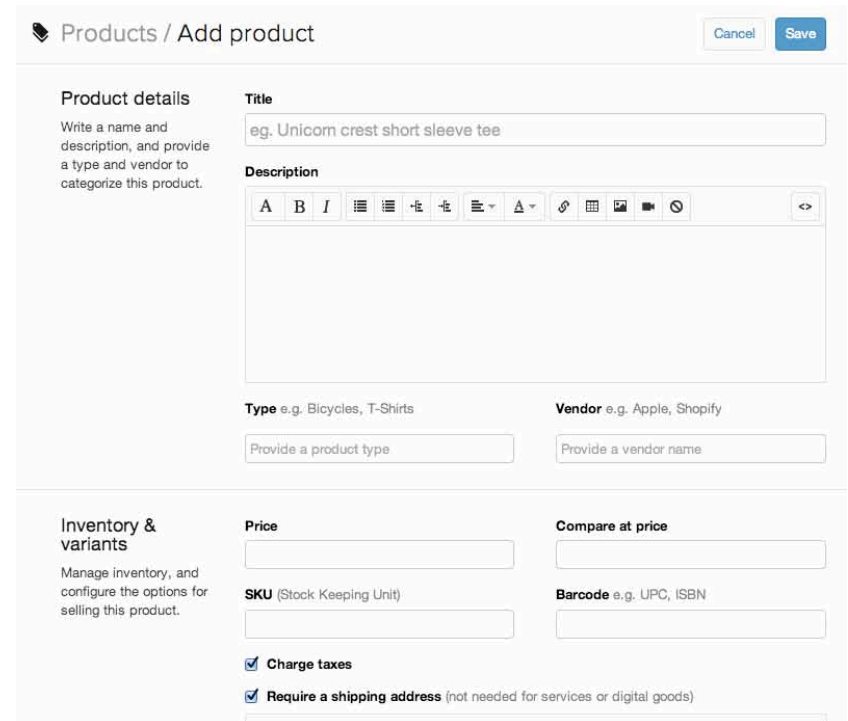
Products / Add product

Cancel Save

Product details

Write a name and description, and provide a type and vendor to categorize this product.

Title

eg. Unicorn crest short sleeve tee

Description

A B I

<>

Type e.g. Bicycles, T-Shirts

Provide a product type

Vendor e.g. Apple, Shopify

Provide a vendor name

Inventory & variants

Manage inventory, and configure the options for selling this product.

Price

Compare at price

SKU (Stock Keeping Unit)

Barcode e.g. UPC, ISBN

Charge taxes

Require a shipping address (not needed for services or digital goods)